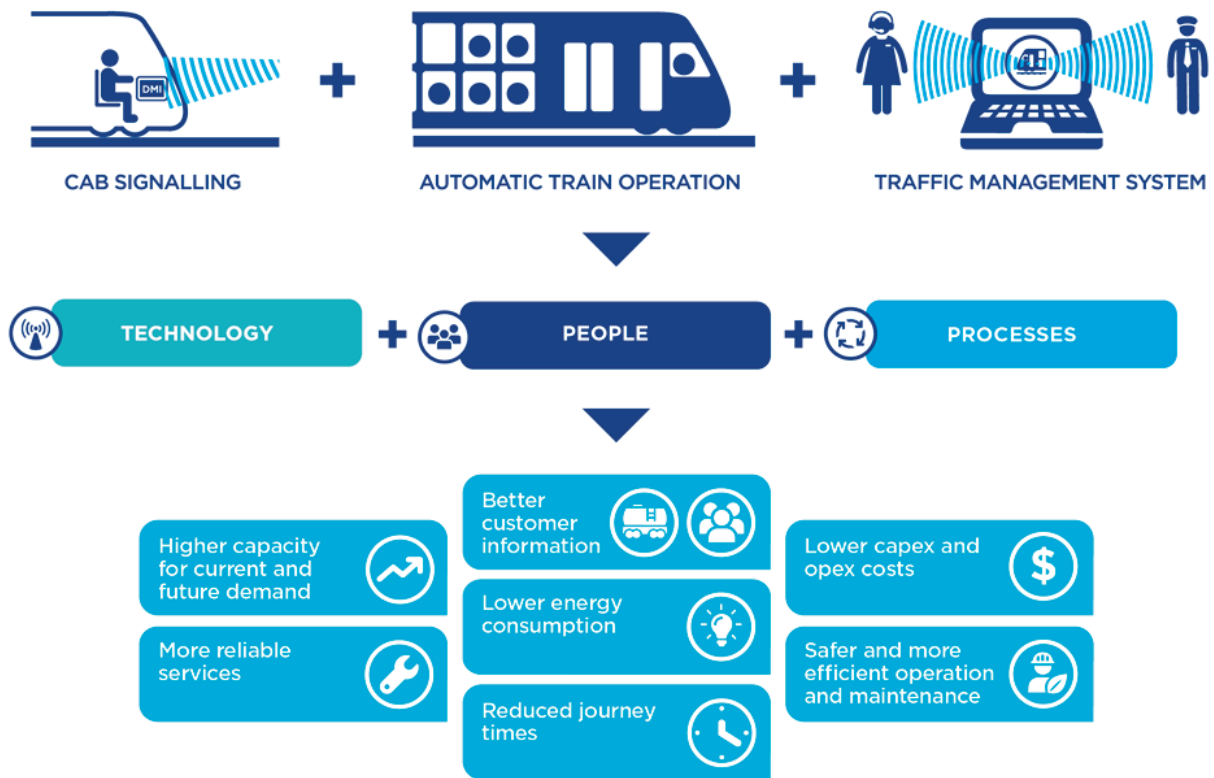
DMI

CAB SIGNALLING

+

AUTOMATIC TRAIN OPERATION

+

TRAFFIC MANAGEMENT SYSTEM

TECHNOLOGY

+

PEOPLE

+

PROCESSES

Higher capacity for current and future demand

More reliable services

Better customer information

Lower energy consumption

Reduced journey times

Lower capex and opex costs

Safer and more efficient operation and maintenance